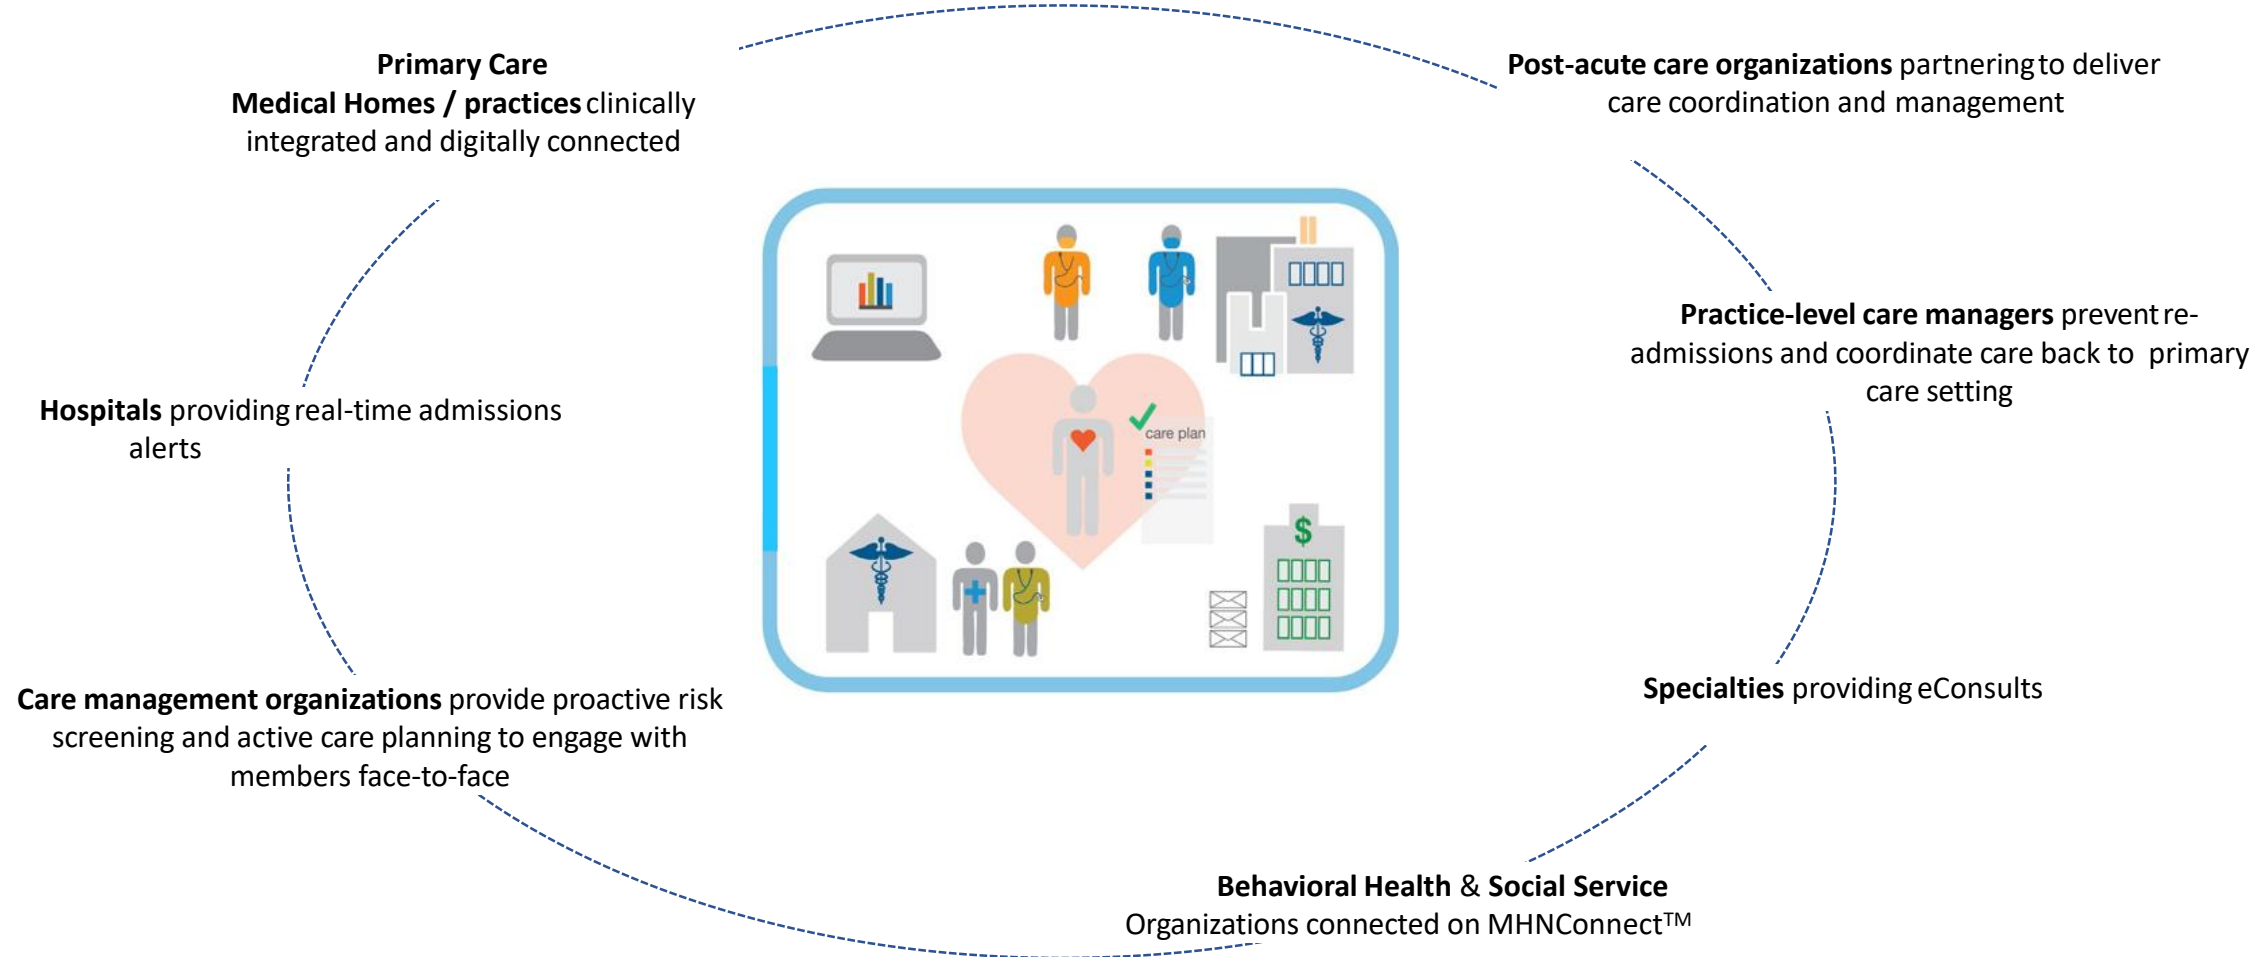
**Primary Care**
**Medical Homes / practices** clinically integrated and digitally connected

**Post-acute care organizations** partnering to deliver care coordination and management

**Practice-level care managers** prevent re-admissions and coordinate care back to primary care setting

**Hospitals** providing real-time admissions alerts

care plan

$

**Specialties** providing eConsults

**Care management organizations** provide proactive risk screening and active care planning to engage with members face-to-face

**Behavioral Health** & **Social Service** Organizations connected on MHNConnect$^{TM}$